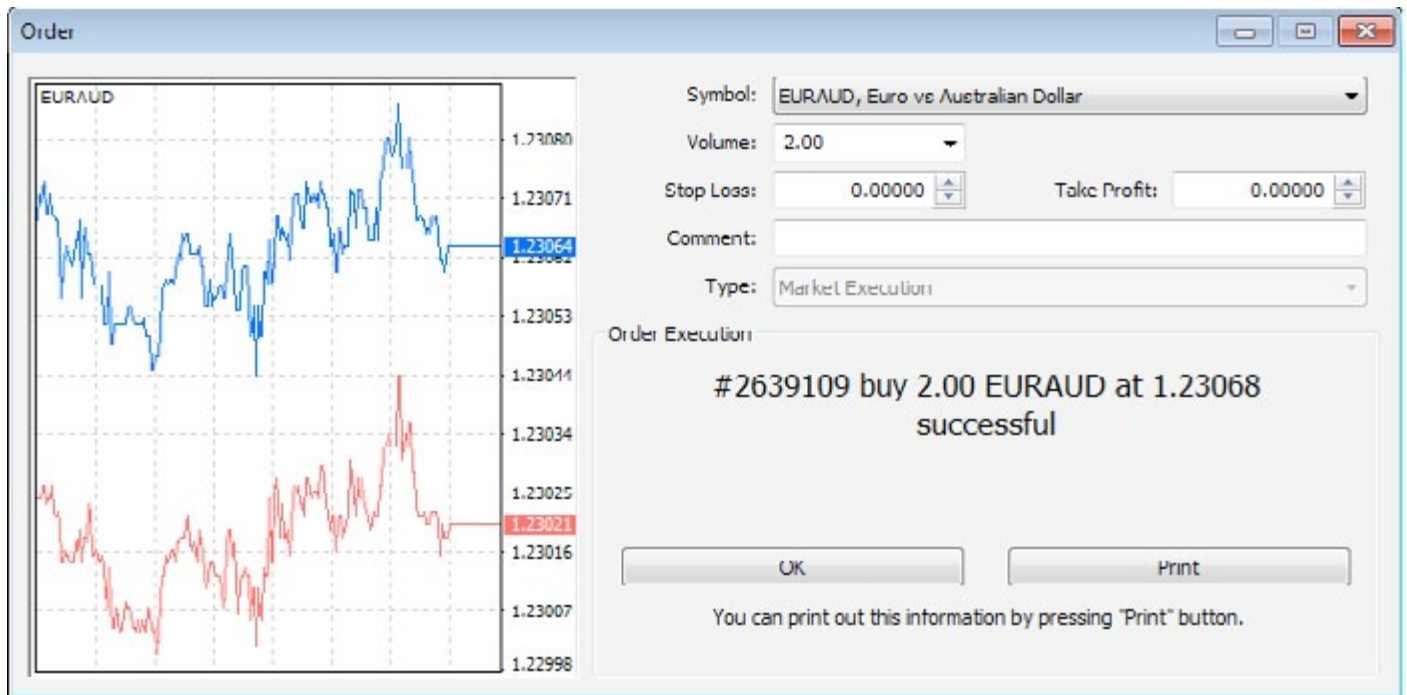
Order

EURAUD

1.23080
1.23071
1.23064
1.23062
1.23053
1.23044
1.23034
1.23025
1.23021
1.23016
1.23007
1.22998

Symbol: EURAUD, Euro vs Australian Dollar

Volume: 2.00

Stop Loss: 0.00000

Take Profit: 0.00000

Comment:

Type: Market Execution

Order Execution

#2639109 buy 2.00 EURAUD at 1.23068 successful

OK

Print

You can print out this information by pressing "Print" button.